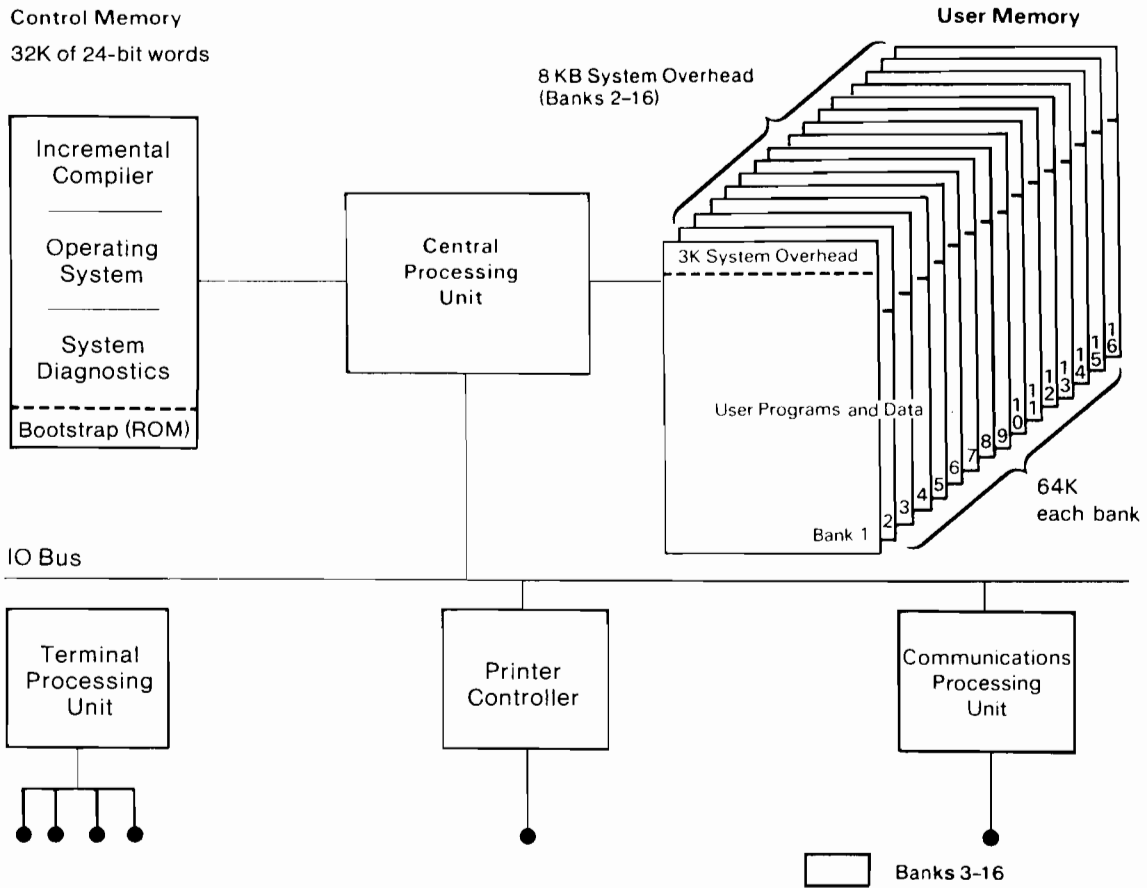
Control Memory
32K of 24-bit words

Incremental Compiler

Operating System

System Diagnostics

Bootstrap (ROM)

Central Processing Unit

User Memory

8 KB System Overhead (Banks 2–16)

3K System Overhead

User Programs and Data

Bank 1

2 3 4 5 6 7 8 9 10 11 12 13 14 15 16

64K each bank

IO Bus

Terminal Processing Unit

Printer Controller

Communications Processing Unit

Banks 3–16